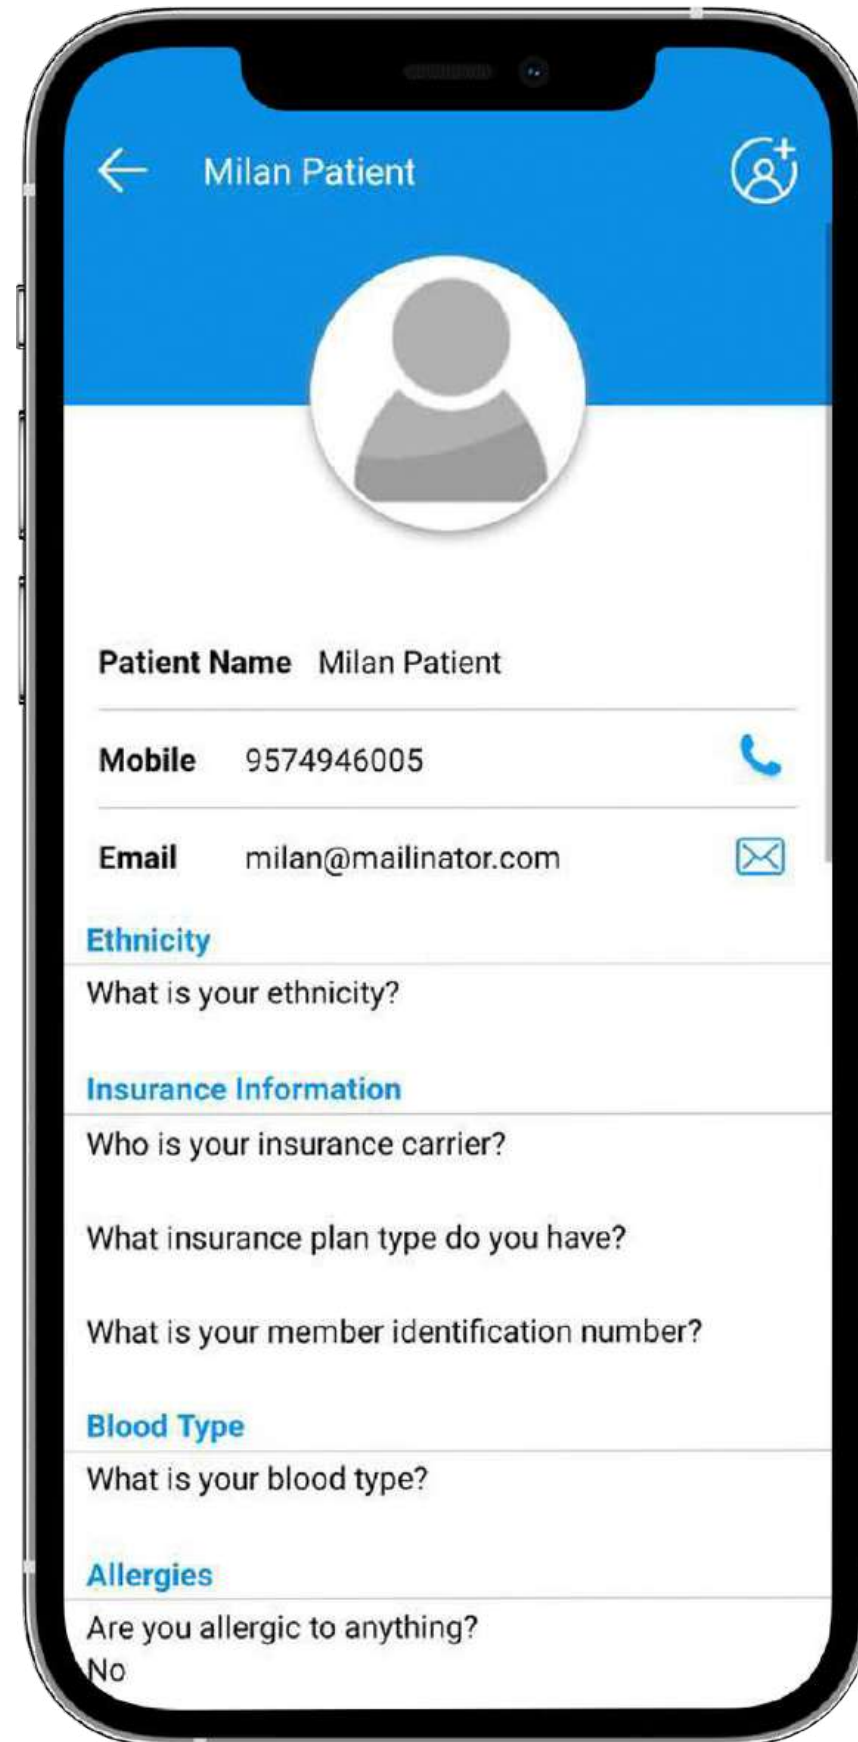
Milan Patient

Patient Name Milan Patient

Mobile 9574946005

Email milan@mailinator.com

Ethnicity

What is your ethnicity?

Insurance Information

Who is your insurance carrier?

What insurance plan type do you have?

What is your member identification number?

Blood Type

What is your blood type?

Allergies

Are you allergic to anything?
No